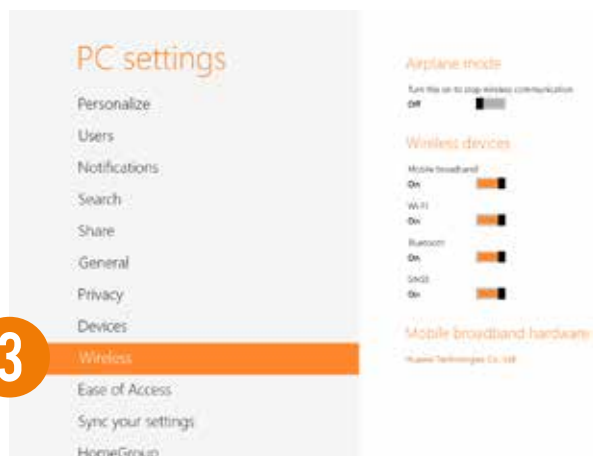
PC settings

Personalize
Users
Notifications
Search
Share
General
Privacy
Devices
3
Wireless
Ease of Access
Sync your settings
HomeGroup

Airplane mode
Turn this on to stop wireless communication
Off

Wireless devices
Mobile broadband
On
Wi-Fi
On
Bluetooth
On
GNSS
On

Mobile broadband hardware
Huawei Technologies Co., Ltd.